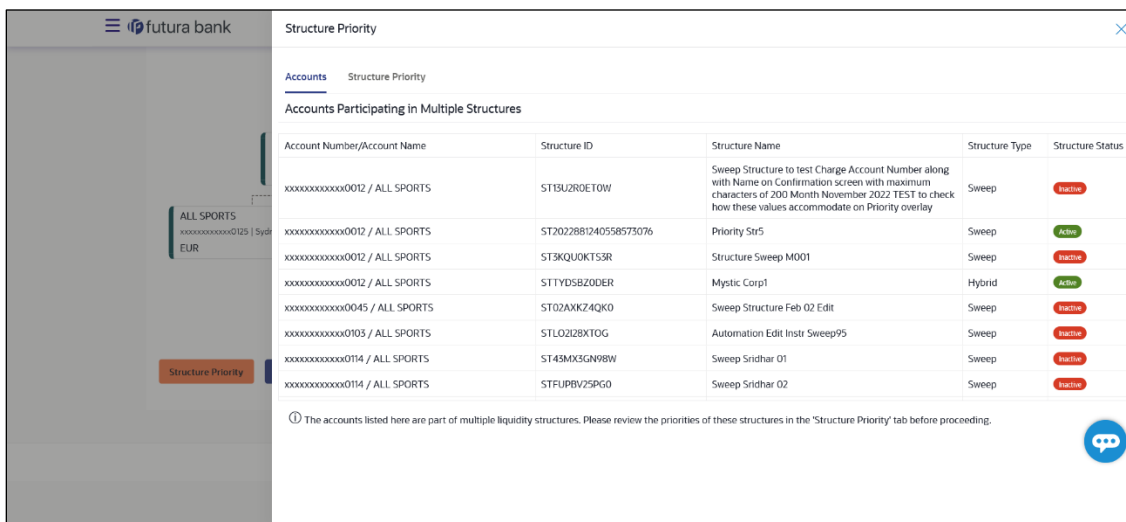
futura bank

ALL SPORTS
xxxxxxxxxxxx0125 | Sydr
EUR

Structure Priority

Structure Priority

Accounts Structure Priority

Accounts Participating in Multiple Structures

| Account Number/Account Name | Structure ID | Structure Name | Structure Type | Structure Status |
|---|---|---|---|---|
| xxxxxxxxxxxx0012 / ALL SPORTS | ST13U2R0ET0W | Sweep Structure to test Charge Account Number along with Name on Confirmation screen with maximum characters of 200 Month November 2022 TEST to check how these values accommodate on Priority overlay | Sweep | Inactive |
| xxxxxxxxxxxx0012 / ALL SPORTS | ST202281240558573076 | Priority Str5 | Sweep | Active |
| xxxxxxxxxxxx0012 / ALL SPORTS | ST3KQU0KTS3R | Structure Sweep M001 | Sweep | Inactive |
| xxxxxxxxxxxx0012 / ALL SPORTS | STTYD5BZ0DER | Mystic Corp1 | Hybrid | Active |
| xxxxxxxxxxxx0045 / ALL SPORTS | ST02AXKZ4QK0 | Sweep Structure Feb 02 Edit | Sweep | Inactive |
| xxxxxxxxxxxx0103 / ALL SPORTS | STLO2I28XTOG | Automation Edit Instr Sweep95 | Sweep | Inactive |
| xxxxxxxxxxxx0114 / ALL SPORTS | ST43MX3GN98W | Sweep Sridhar 01 | Sweep | Inactive |
| xxxxxxxxxxxx0114 / ALL SPORTS | STFUPBV25PG0 | Sweep Sridhar 02 | Sweep | Inactive |

ⓘ The accounts listed here are part of multiple liquidity structures. Please review the priorities of these structures in the 'Structure Priority' tab before proceeding.